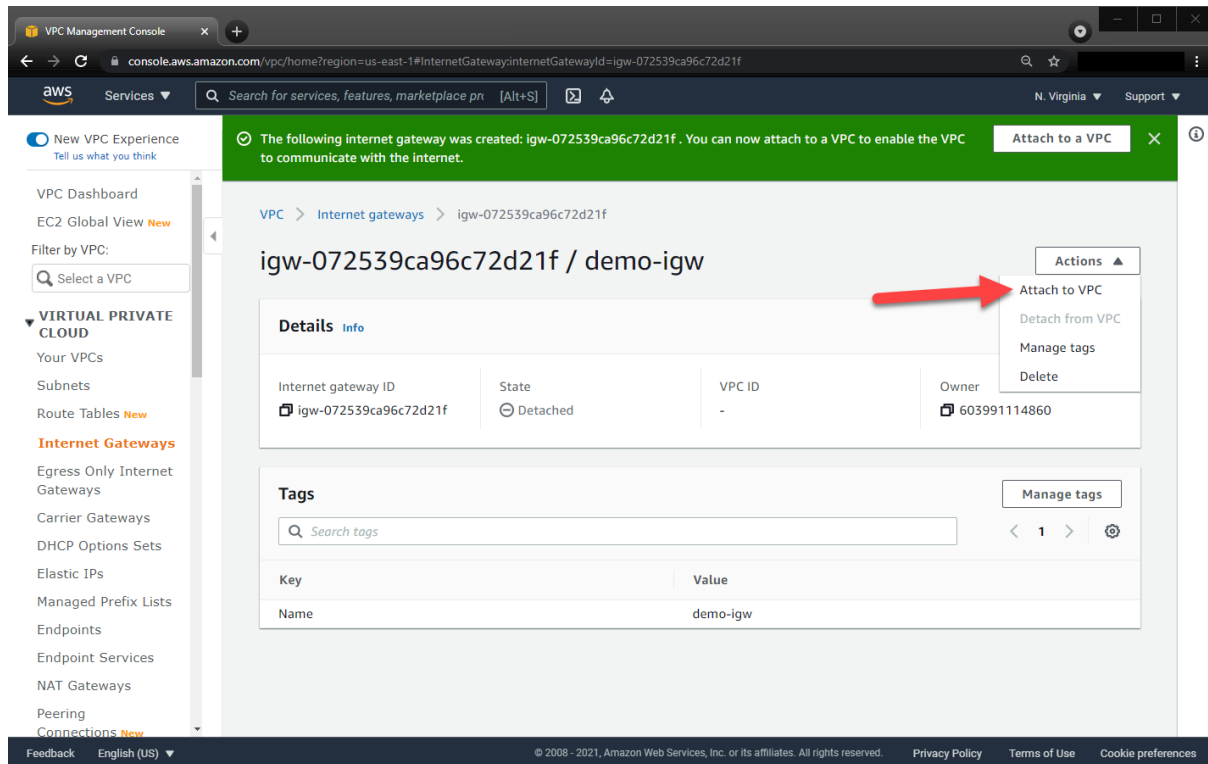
VPC Management Console ×

console.aws.amazon.com/vpc/home?region=us-east-1#InternetGateway:internetGatewayId=igw-072539ca96c72d21f

aws Services ▼ Search for services, features, marketplace pr [Alt+S] N. Virginia ▼ Support ▼

New VPC Experience
Tell us what you think

The following internet gateway was created: igw-072539ca96c72d21f . You can now attach to a VPC to enable the VPC to communicate with the internet.

Attach to a VPC ×

VPC Dashboard
EC2 Global View New
Filter by VPC:
Select a VPC
VIRTUAL PRIVATE CLOUD
Your VPCs
Subnets
Route Tables New
Internet Gateways
Egress Only Internet Gateways
Carrier Gateways
DHCP Options Sets
Elastic IPs
Managed Prefix Lists
Endpoints
Endpoint Services
NAT Gateways
Peering Connections New

VPC > Internet gateways > igw-072539ca96c72d21f

igw-072539ca96c72d21f / demo-igw

Actions ▲
Attach to VPC
Detach from VPC
Manage tags
Delete

Details Info

Internet gateway ID
igw-072539ca96c72d21f

State
Detached

VPC ID
-

Owner
603991114860

Tags

Manage tags

Search tags

1

| Key | Value |
|---|---|
| Name | demo-igw |

Feedback English (US) ▼ © 2008 - 2021, Amazon Web Services, Inc. or its affiliates. All rights reserved. Privacy Policy Terms of Use Cookie preferences